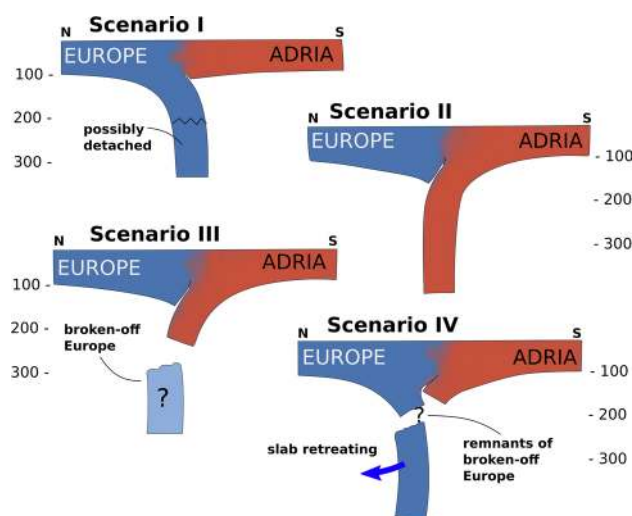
Scenario I
N S
EUROPE ADRIA
100 -
200 -
300 -
possibly detached

Scenario II
N S
EUROPE ADRIA
- 100
- 200
- 300

Scenario III
N S
EUROPE ADRIA
100 -
200 -
300 -
broken-off Europe
?

Scenario IV
N S
EUROPE ADRIA
- 100
- 200
- 300
?
slab retreating
remnants of broken-off Europe